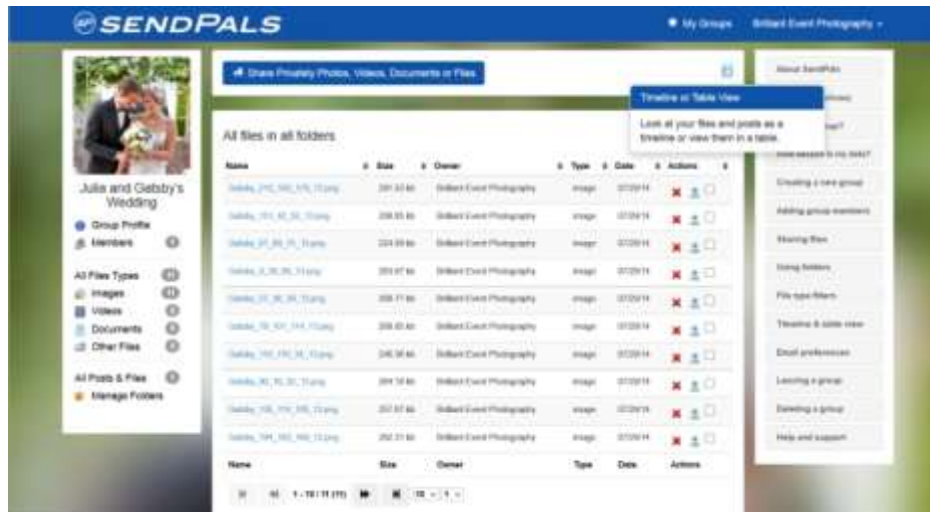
SENDPALS

My Groups Brilliant Event Photography

Julia and Gatsby's Wedding

Group Profile
Members

All Files Types
Images
Videos
Documents
Other Files

All Posts & Files
Manage Folders

Share Privately Photos, Videos, Documents or Files

Timeline or Table View

Look at all your files and posts as a timeline or view them in a table.

All files in all folders

| Name | Size | Owner | Type | Date | Actions |
|---|---|---|---|---|---|
| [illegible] | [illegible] | Brilliant Event Photography | image | 07/29/14 | |
| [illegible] | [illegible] | Brilliant Event Photography | image | 07/29/14 | |
| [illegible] | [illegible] | Brilliant Event Photography | image | 07/29/14 | |
| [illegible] | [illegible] | Brilliant Event Photography | image | 07/29/14 | |
| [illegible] | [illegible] | Brilliant Event Photography | image | 07/29/14 | |
| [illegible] | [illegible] | Brilliant Event Photography | image | 07/29/14 | |
| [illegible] | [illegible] | Brilliant Event Photography | image | 07/29/14 | |
| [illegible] | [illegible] | Brilliant Event Photography | image | 07/29/14 | |
| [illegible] | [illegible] | Brilliant Event Photography | image | 07/29/14 | |
| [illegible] | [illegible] | Brilliant Event Photography | image | 07/29/14 | |
| Name | Size | Owner | Type | Date | Actions |

1 - 10 / 11 (11)

About SendPals
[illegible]
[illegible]
How secure is my data?
Creating a new group
Adding group members
Sharing files
Using folders
File type filters
Timeline & table view
Email preferences
Leaving a group
Deleting a group
Help and support